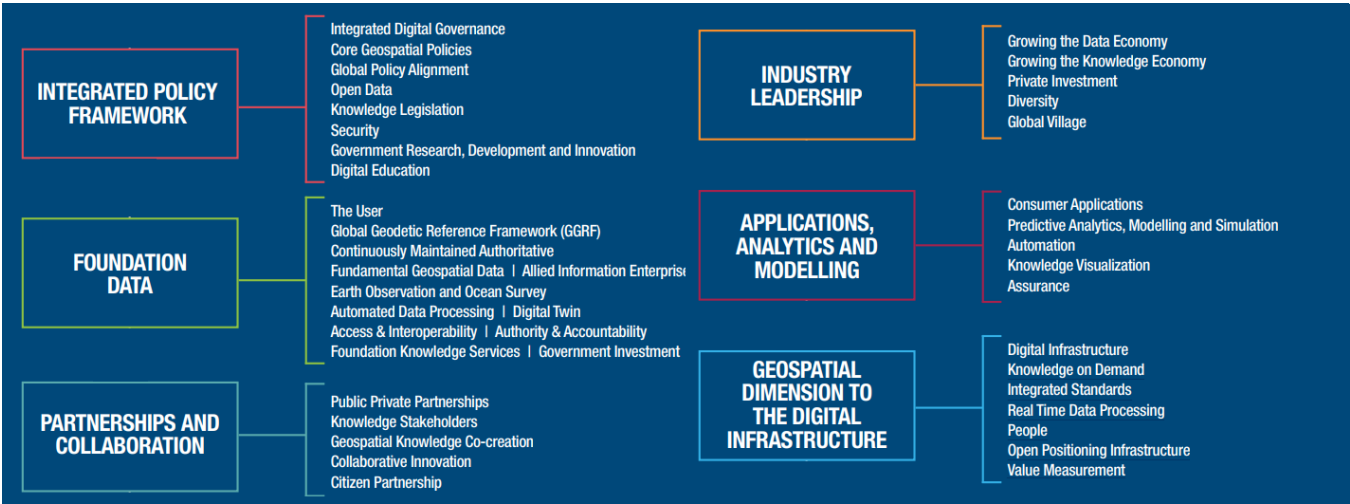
INTEGRATED POLICY FRAMEWORK

Integrated Digital Governance
Core Geospatial Policies
Global Policy Alignment
Open Data
Knowledge Legislation
Security
Government Research, Development and Innovation
Digital Education

FOUNDATION DATA

The User
Global Geodetic Reference Framework (GGRF)
Continuously Maintained Authoritative
Fundamental Geospatial Data | Allied Information Enterprise
Earth Observation and Ocean Survey
Automated Data Processing | Digital Twin
Access & Interoperability | Authority & Accountability
Foundation Knowledge Services | Government Investment

PARTNERSHIPS AND COLLABORATION

Public Private Partnerships
Knowledge Stakeholders
Geospatial Knowledge Co-creation
Collaborative Innovation
Citizen Partnership

INDUSTRY LEADERSHIP

Growing the Data Economy
Growing the Knowledge Economy
Private Investment
Diversity
Global Village

APPLICATIONS, ANALYTICS AND MODELLING

Consumer Applications
Predictive Analytics, Modelling and Simulation
Automation
Knowledge Visualization
Assurance

GEOSPATIAL DIMENSION TO THE DIGITAL INFRASTRUCTURE

Digital Infrastructure
Knowledge on Demand
Integrated Standards
Real Time Data Processing
People
Open Positioning Infrastructure
Value Measurement